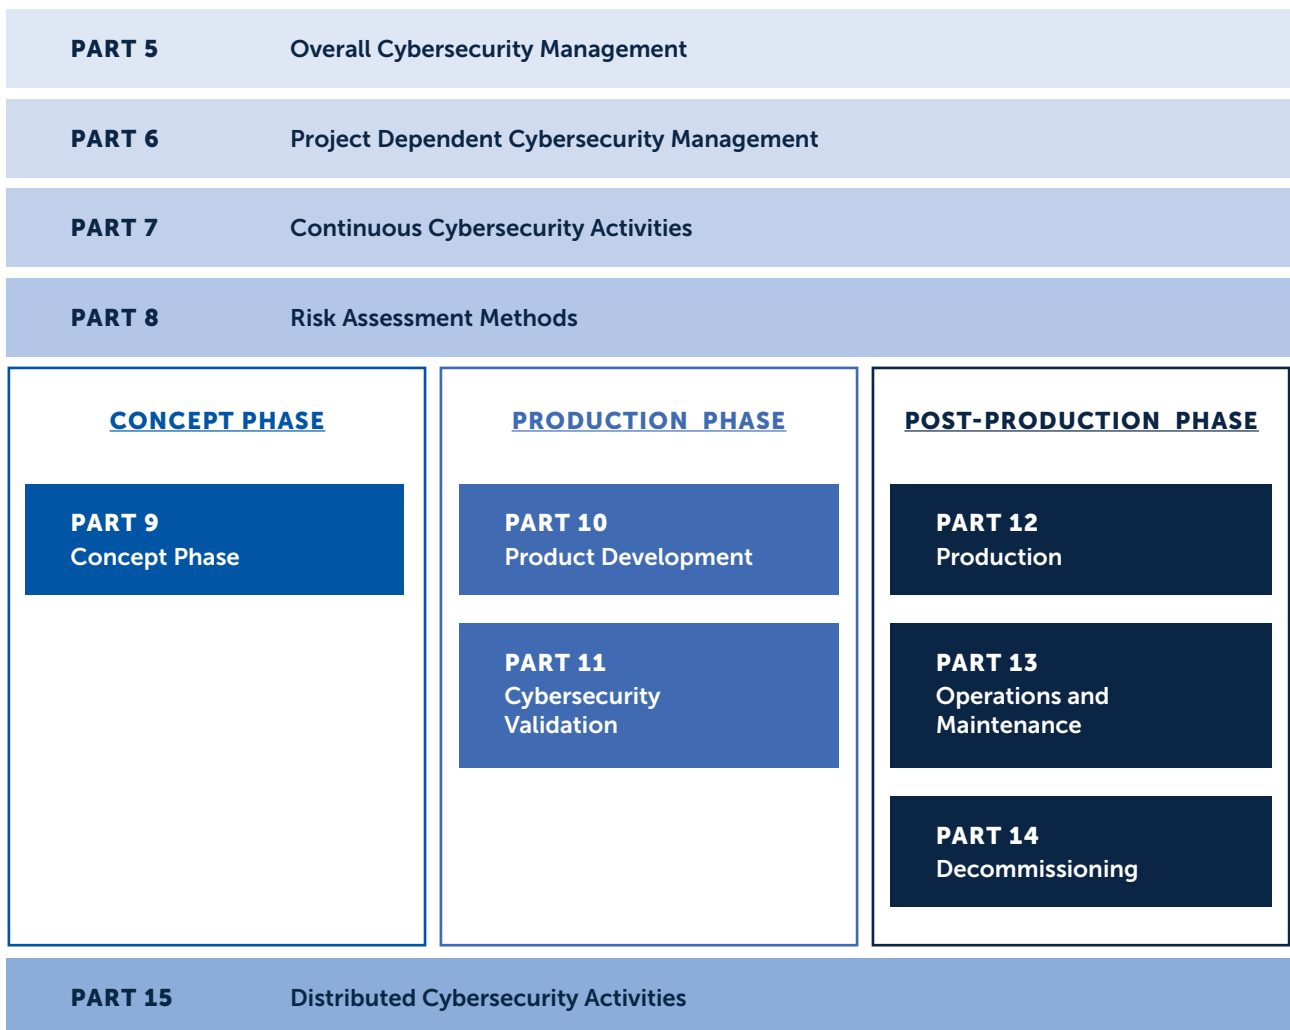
PART 5 Overall Cybersecurity Management

PART 6 Project Dependent Cybersecurity Management

PART 7 Continuous Cybersecurity Activities

PART 8 Risk Assessment Methods

CONCEPT PHASE

PART 9
Concept Phase

PRODUCTION PHASE

PART 10
Product Development

PART 11
Cybersecurity Validation

POST-PRODUCTION PHASE

PART 12
Production

PART 13
Operations and Maintenance

PART 14
Decommissioning

PART 15 Distributed Cybersecurity Activities